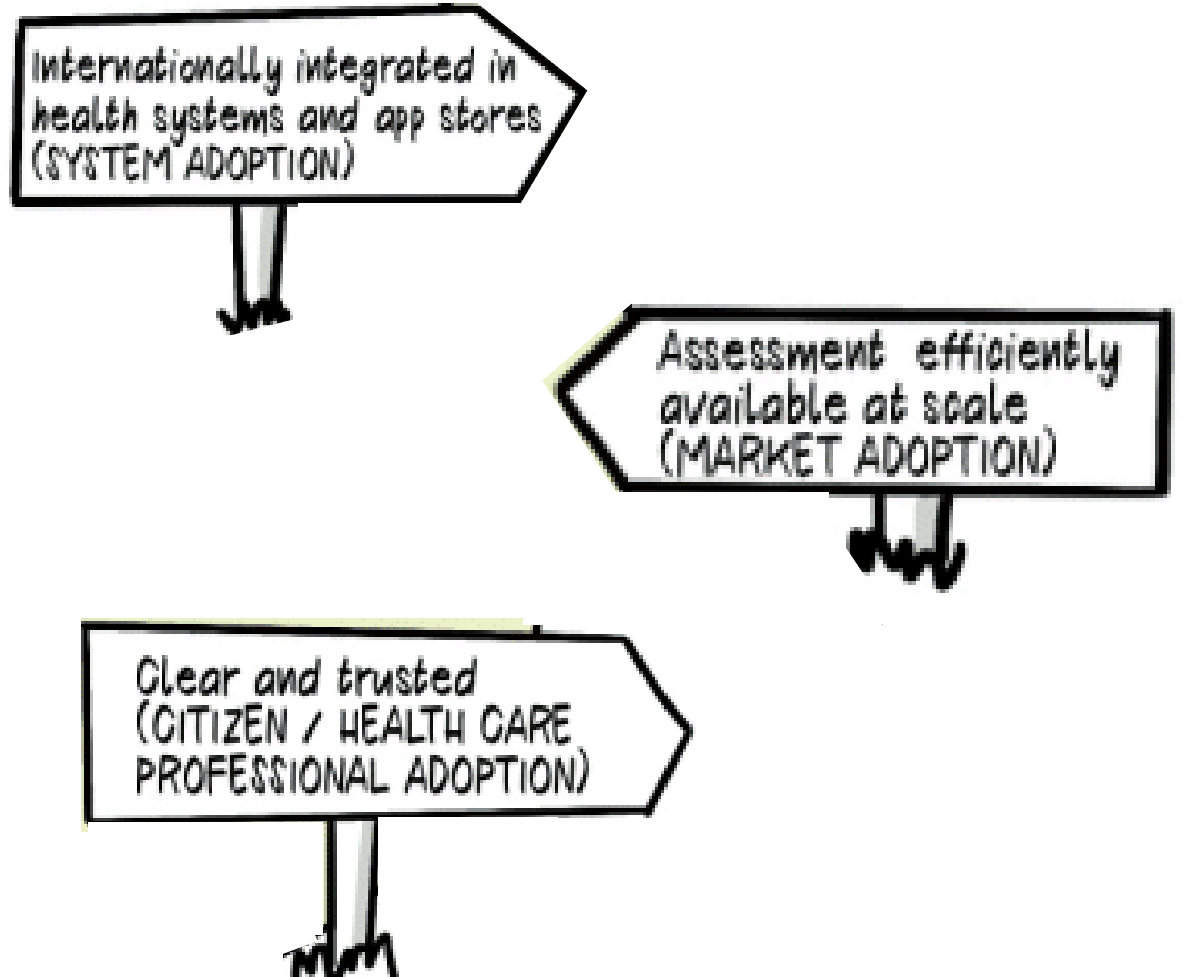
Internationally integrated in health systems and app stores (SYSTEM ADOPTION)

Assessment efficiently available at scale (MARKET ADOPTION)

Clear and trusted (CITIZEN / HEALTH CARE PROFESSIONAL ADOPTION)